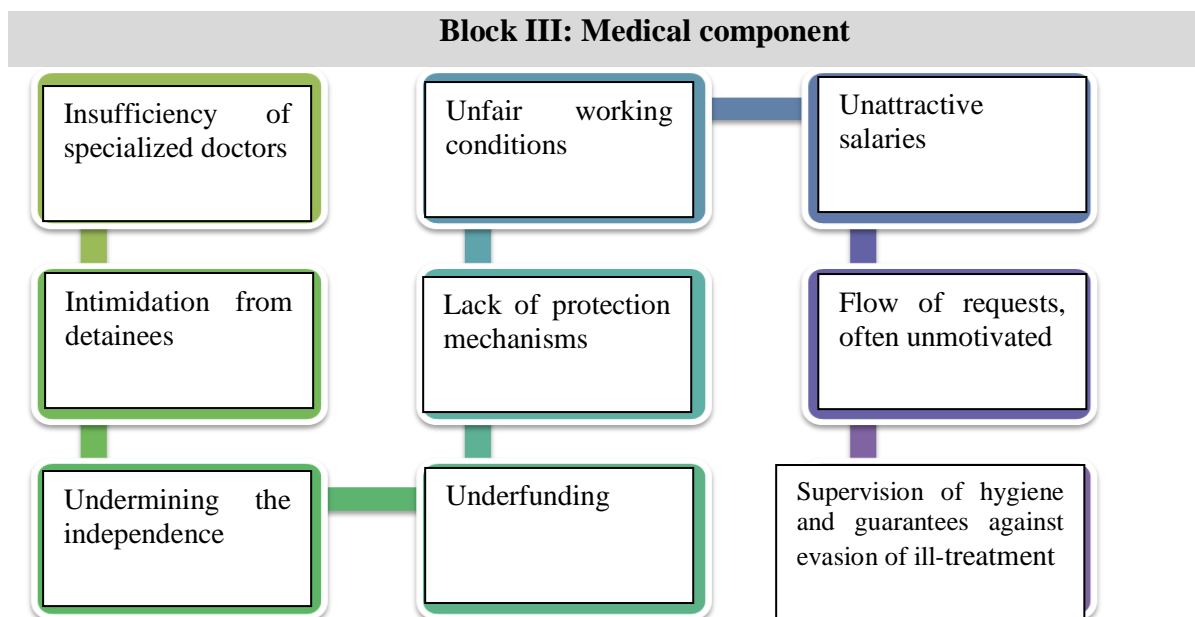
Block III: Medical component

Insufficiency of specialized doctors

Intimidation from detainees

Undermining the independence

Unfair working conditions

Lack of protection mechanisms

Underfunding

Unattractive salaries

Flow of requests, often unmotivated

Supervision of hygiene and guarantees against evasion of ill-treatment